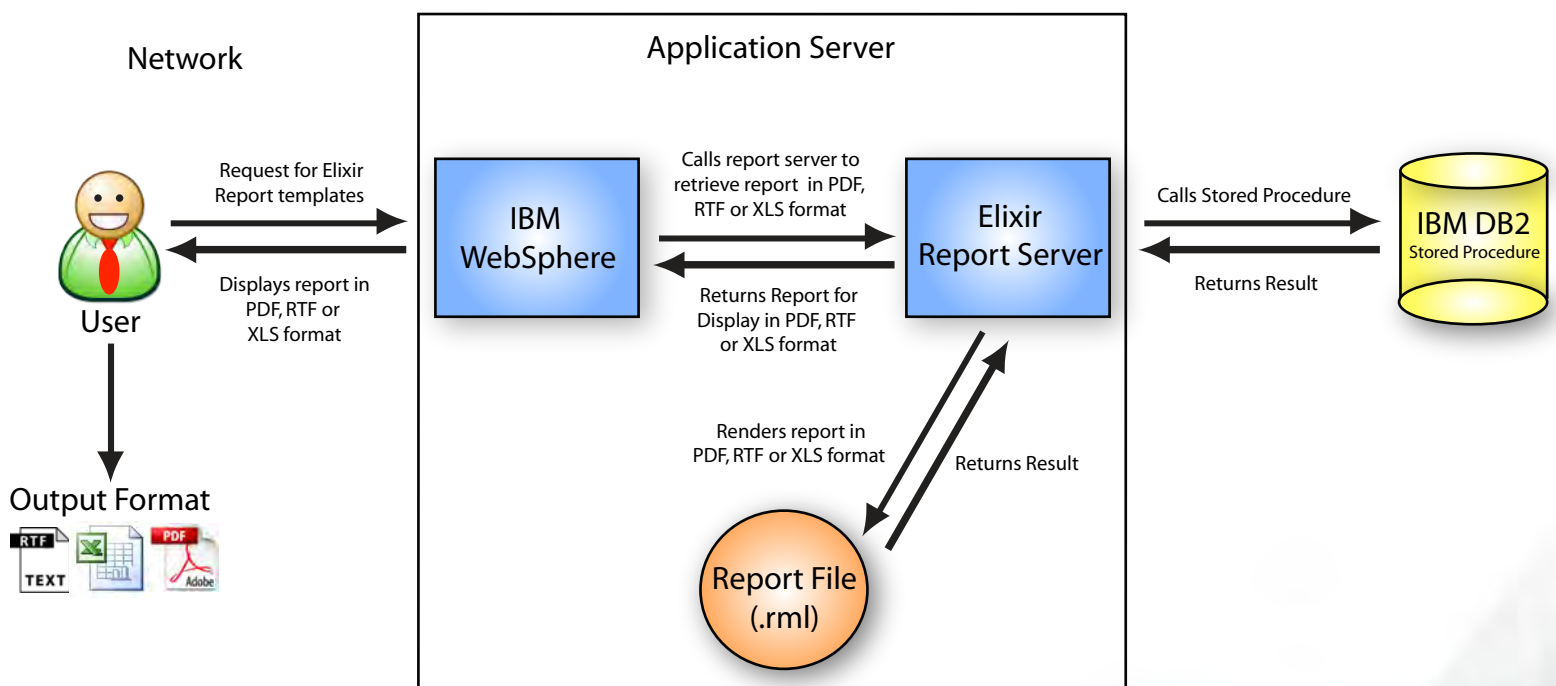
Network

Application Server

Request for Elixir Report templates

Displays report in PDF, RTF or XLS format

User

IBM WebSphere

Calls report server to retrieve report in PDF, RTF or XLS format

Returns Report for Display in PDF, RTF or XLS format

Elixir Report Server

Calls Stored Procedure

Returns Result

IBM DB2
Stored Procedure

Renders report in PDF, RTF or XLS format

Returns Result

Report File (.rml)

Output Format

RTF
TEXT

PDF
Adobe